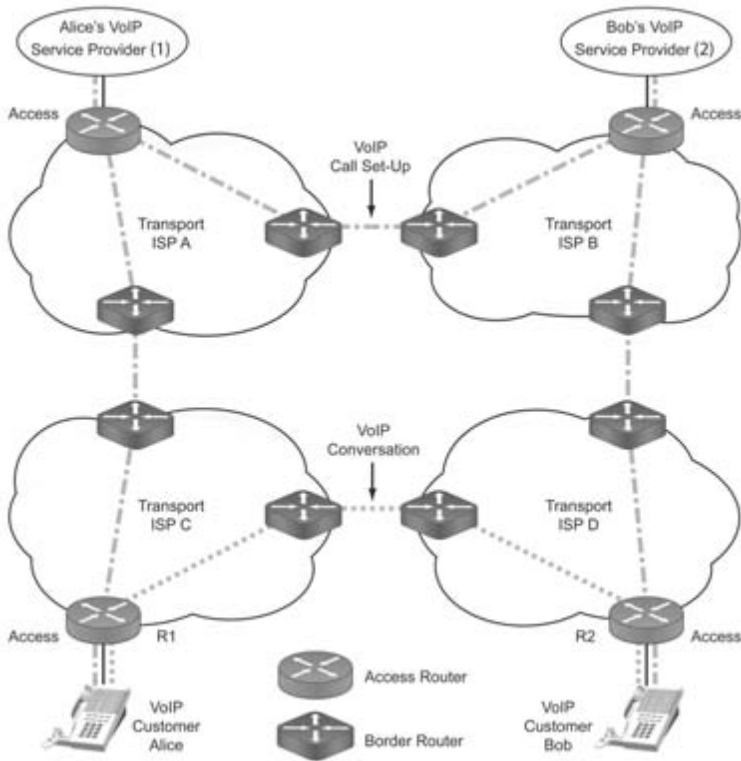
Alice's VoIP Service Provider (1)

Bob's VoIP Service Provider (2)

Access

Access

VoIP Call Set-Up

Transport ISP A

Transport ISP B

VoIP Conversation

Transport ISP C

Transport ISP D

Access

R1

R2

Access

Access Router

Border Router

VoIP Customer Alice

VoIP Customer Bob